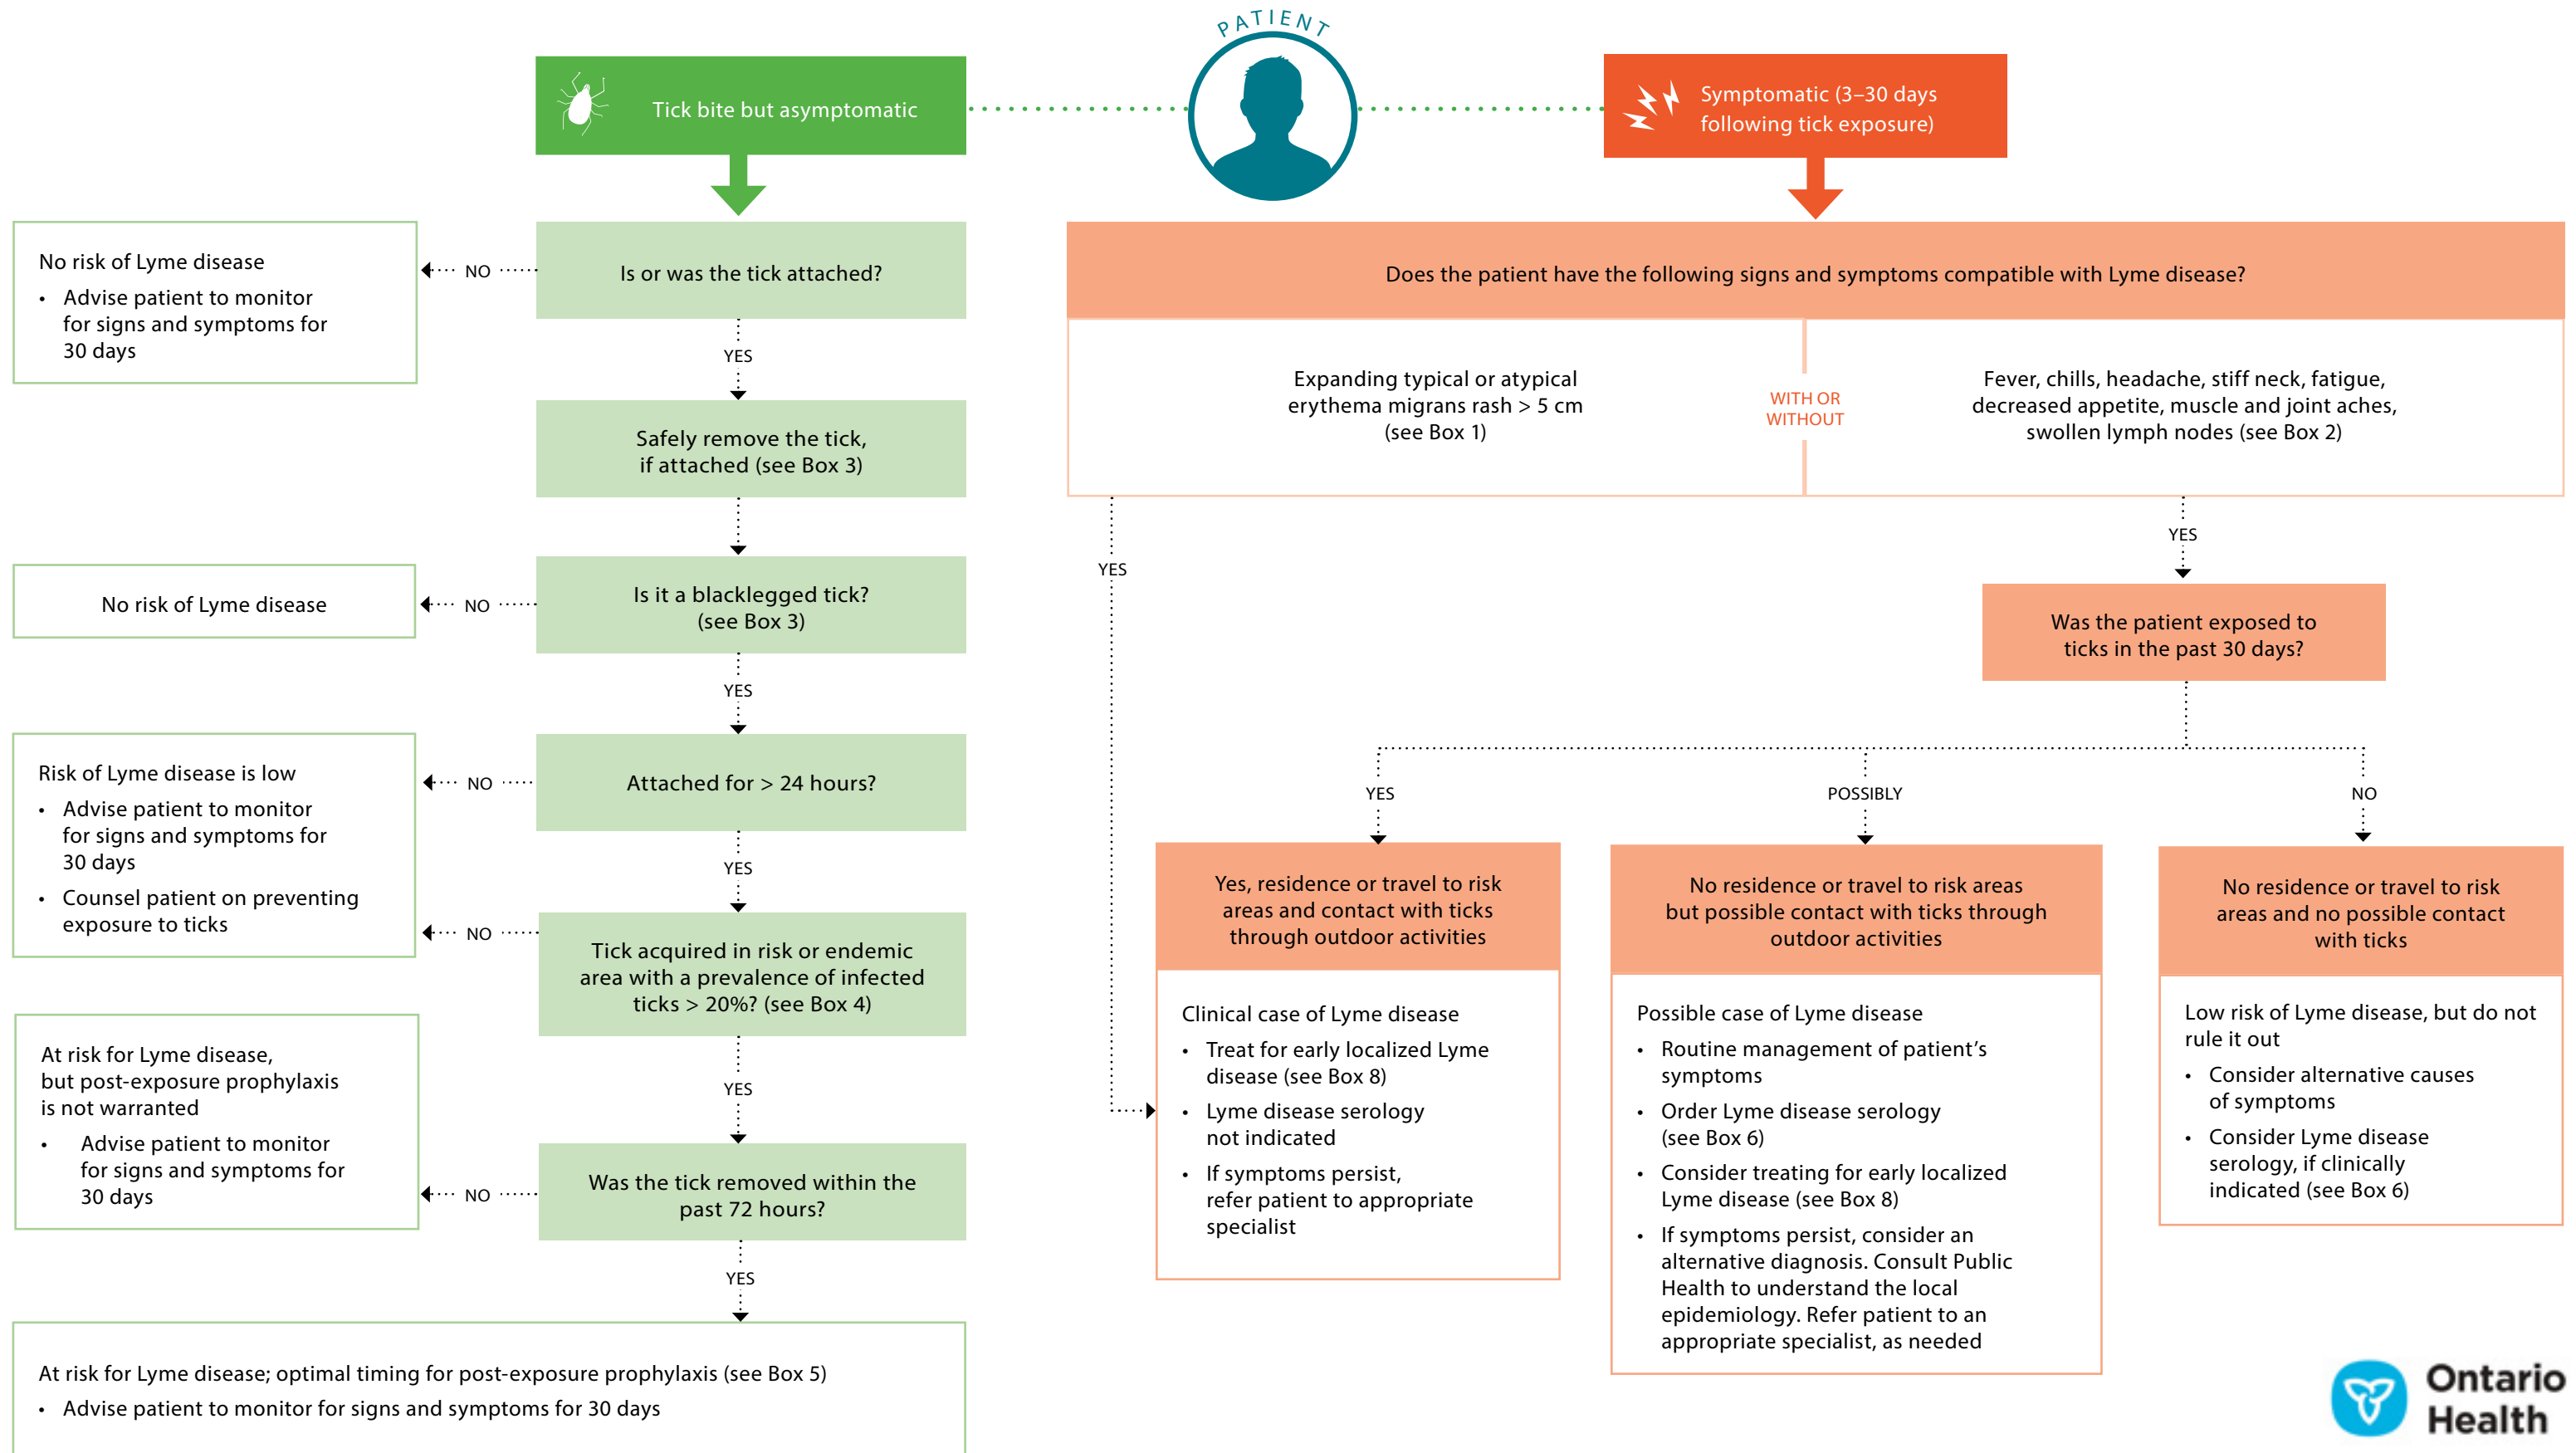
PATIENT

Tick bite but asymptomatic

Symptomatic (3–30 days following tick exposure)

Is or was the tick attached?

NO

No risk of Lyme disease
• Advise patient to monitor for signs and symptoms for 30 days

YES

Safely remove the tick, if attached (see Box 3)

Is it a blacklegged tick? (see Box 3)

NO

No risk of Lyme disease

YES

Attached for > 24 hours?

NO

Risk of Lyme disease is low
• Advise patient to monitor for signs and symptoms for 30 days
• Counsel patient on preventing exposure to ticks

YES

NO

Tick acquired in risk or endemic area with a prevalence of infected ticks > 20%? (see Box 4)

YES

Was the tick removed within the past 72 hours?

NO

At risk for Lyme disease, but post-exposure prophylaxis is not warranted
• Advise patient to monitor for signs and symptoms for 30 days

YES

At risk for Lyme disease; optimal timing for post-exposure prophylaxis (see Box 5)
• Advise patient to monitor for signs and symptoms for 30 days

Does the patient have the following signs and symptoms compatible with Lyme disease?

Expanding typical or atypical erythema migrans rash > 5 cm (see Box 1)

WITH OR WITHOUT

Fever, chills, headache, stiff neck, fatigue, decreased appetite, muscle and joint aches, swollen lymph nodes (see Box 2)

YES

YES

Was the patient exposed to ticks in the past 30 days?

YES

POSSIBLY

NO

Yes, residence or travel to risk areas and contact with ticks through outdoor activities

Clinical case of Lyme disease
• Treat for early localized Lyme disease (see Box 8)
• Lyme disease serology not indicated
• If symptoms persist, refer patient to appropriate specialist

No residence or travel to risk areas but possible contact with ticks through outdoor activities

Possible case of Lyme disease
• Routine management of patient’s symptoms
• Order Lyme disease serology (see Box 6)
• Consider treating for early localized Lyme disease (see Box 8)
• If symptoms persist, consider an alternative diagnosis. Consult Public Health to understand the local epidemiology. Refer patient to an appropriate specialist, as needed

No residence or travel to risk areas and no possible contact with ticks

Low risk of Lyme disease, but do not rule it out
• Consider alternative causes of symptoms
• Consider Lyme disease serology, if clinically indicated (see Box 6)

Ontario Health